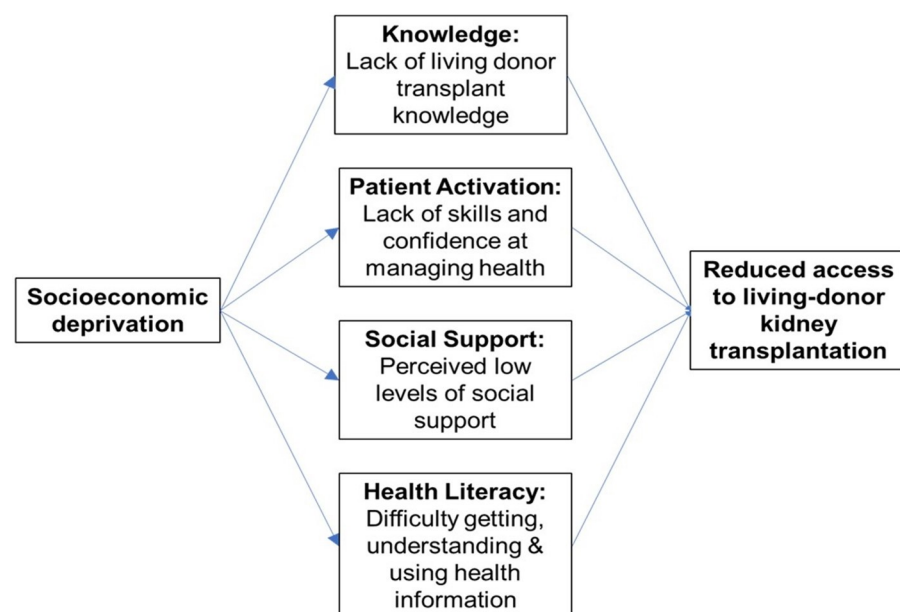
Socioeconomic deprivation

Knowledge:
Lack of living donor transplant knowledge

Patient Activation:
Lack of skills and confidence at managing health

Social Support:
Perceived low levels of social support

Health Literacy:
Difficulty getting, understanding & using health information

Reduced access to living-donor kidney transplantation